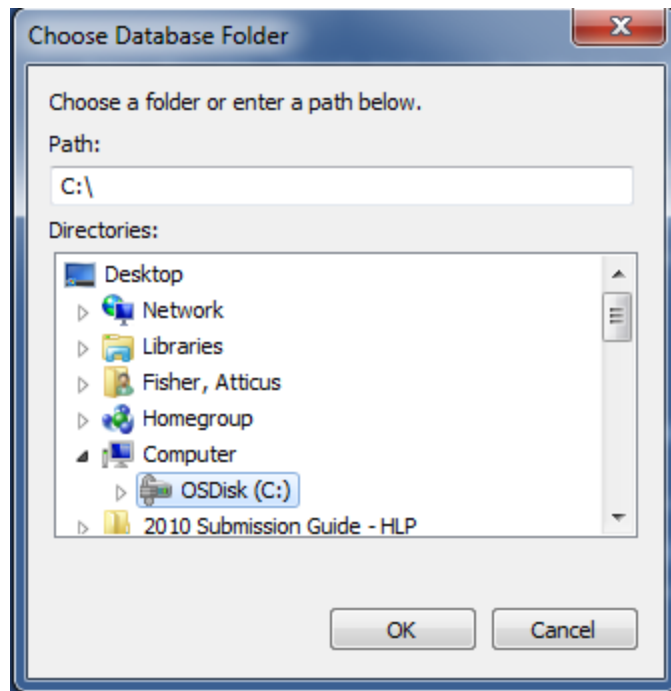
Choose Database Folder

Choose a folder or enter a path below.

Path:

C:\

Directories:

Desktop
Network
Libraries
Fisher, Atticus
Homegroup
Computer
OSDisk (C:)
2010 Submission Guide - HLP

OK

Cancel